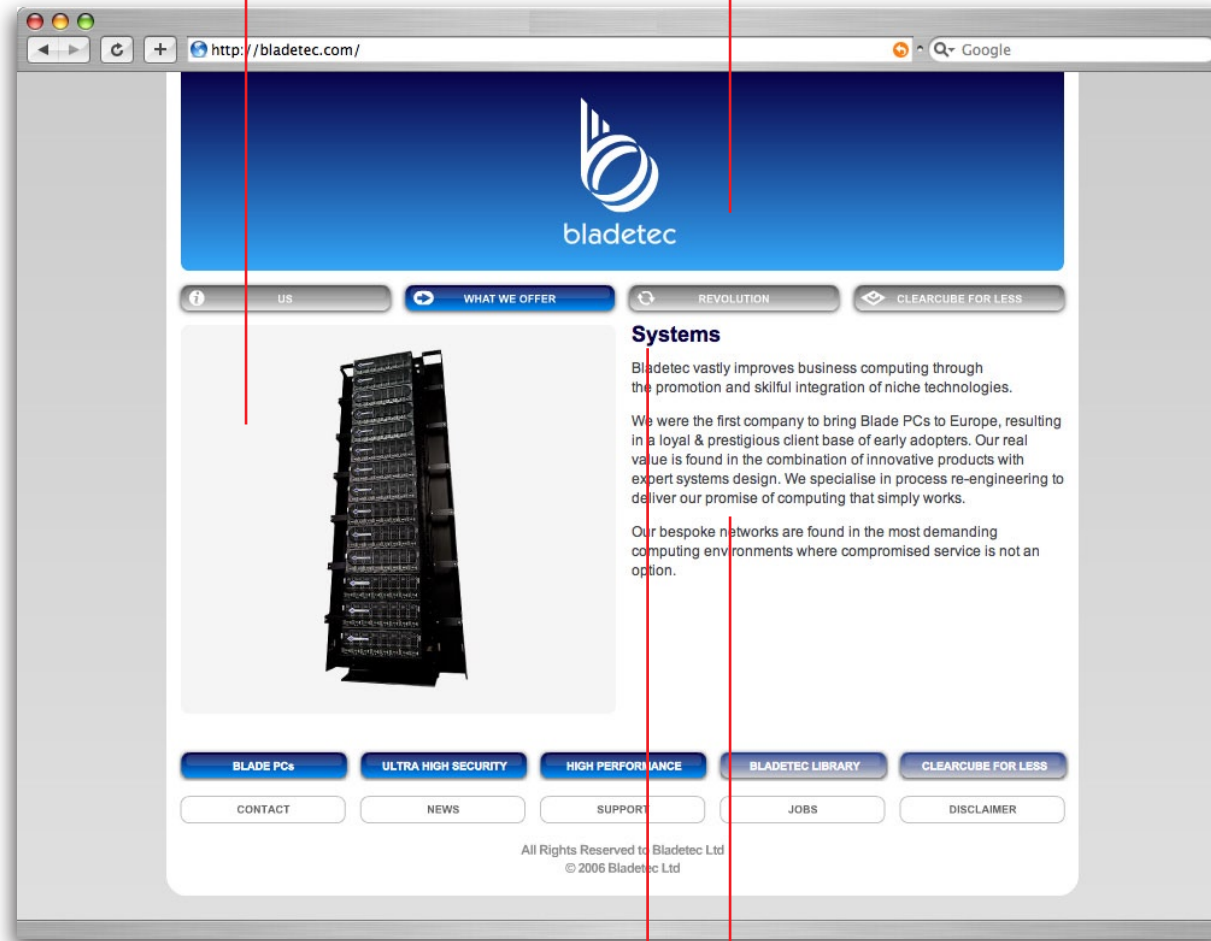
http://bladetec.com/

Google

bladetec

US

WHAT WE OFFER

REVOLUTION

CLEARCUBE FOR LESS

Systems

Bladetec vastly improves business computing through the promotion and skilful integration of niche technologies.

We were the first company to bring Blade PCs to Europe, resulting in a loyal & prestigious client base of early adopters. Our real value is found in the combination of innovative products with expert systems design. We specialise in process re-engineering to deliver our promise of computing that simply works.

Our bespoke networks are found in the most demanding computing environments where compromised service is not an option.

BLADE PCs

ULTRA HIGH SECURITY

HIGH PERFORMANCE

BLADETEC LIBRARY

CLEARCUBE FOR LESS

CONTACT

NEWS

SUPPORT

JOBS

DISCLAIMER

All Rights Reserved to Bladetec Ltd
© 2006 Bladetec Ltd